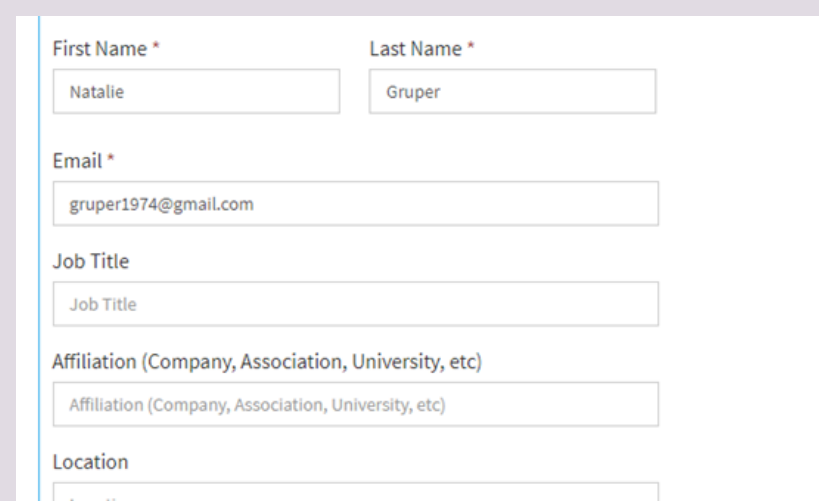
First Name *
Natalie
Last Name *
Gruper

Email *
gruper1974@gmail.com

Job Title
Job Title

Affiliation (Company, Association, University, etc)
Affiliation (Company, Association, University, etc)

Location
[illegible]